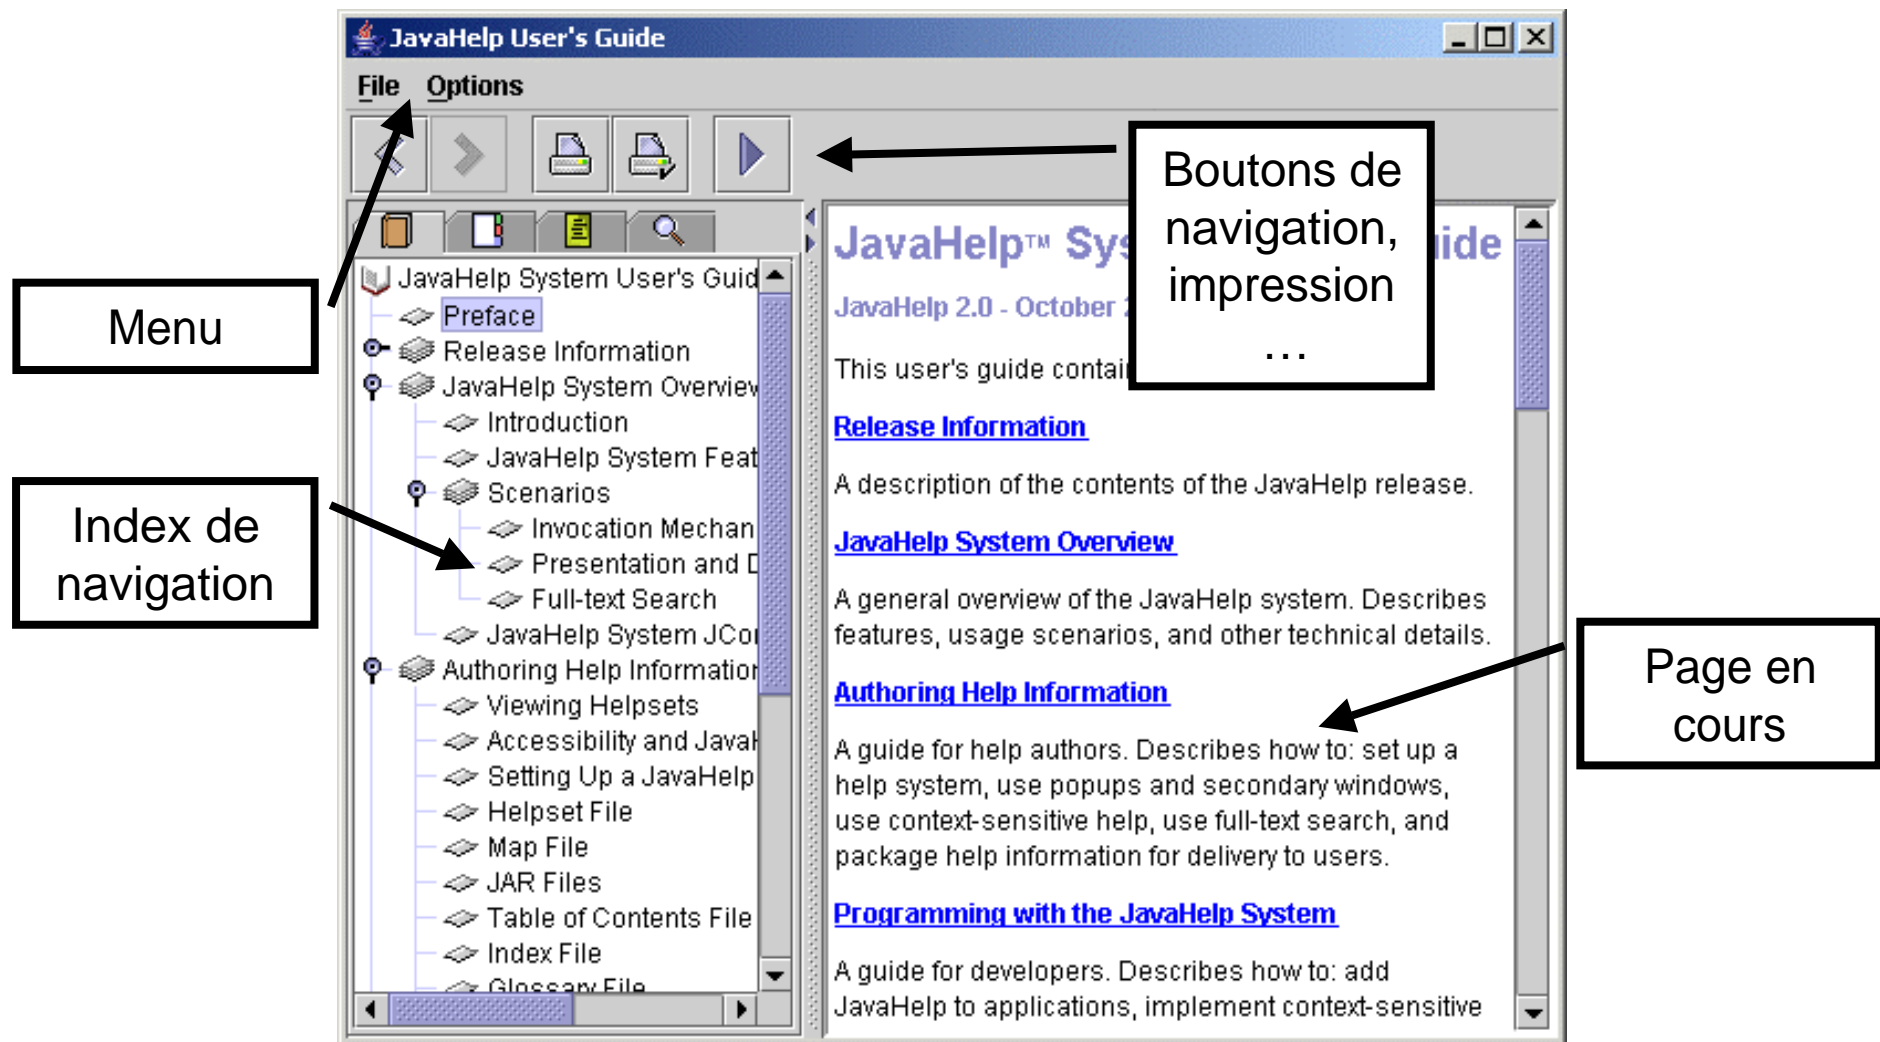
JavaHelp User's Guide

File Options

Boutons de navigation, impression …

Menu

Index de navigation

Page en cours

JavaHelp System User's Guid
Preface
Release Information
JavaHelp System Overview
Introduction
JavaHelp System Feat
Scenarios
Invocation Mechan
Presentation and D
Full-text Search
JavaHelp System JCo
Authoring Help Information
Viewing Helpsets
Accessibility and Javal
Setting Up a JavaHelp
Helpset File
Map File
JAR Files
Table of Contents File
Index File
Glossary File

JavaHelp™ Sys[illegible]ide

JavaHelp 2.0 - October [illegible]

This user's guide contai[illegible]

Release Information

A description of the contents of the JavaHelp release.

JavaHelp System Overview

A general overview of the JavaHelp system. Describes features, usage scenarios, and other technical details.

Authoring Help Information

A guide for help authors. Describes how to: set up a help system, use popups and secondary windows, use context-sensitive help, use full-text search, and package help information for delivery to users.

Programming with the JavaHelp System

A guide for developers. Describes how to: add JavaHelp to applications, implement context-sensitive